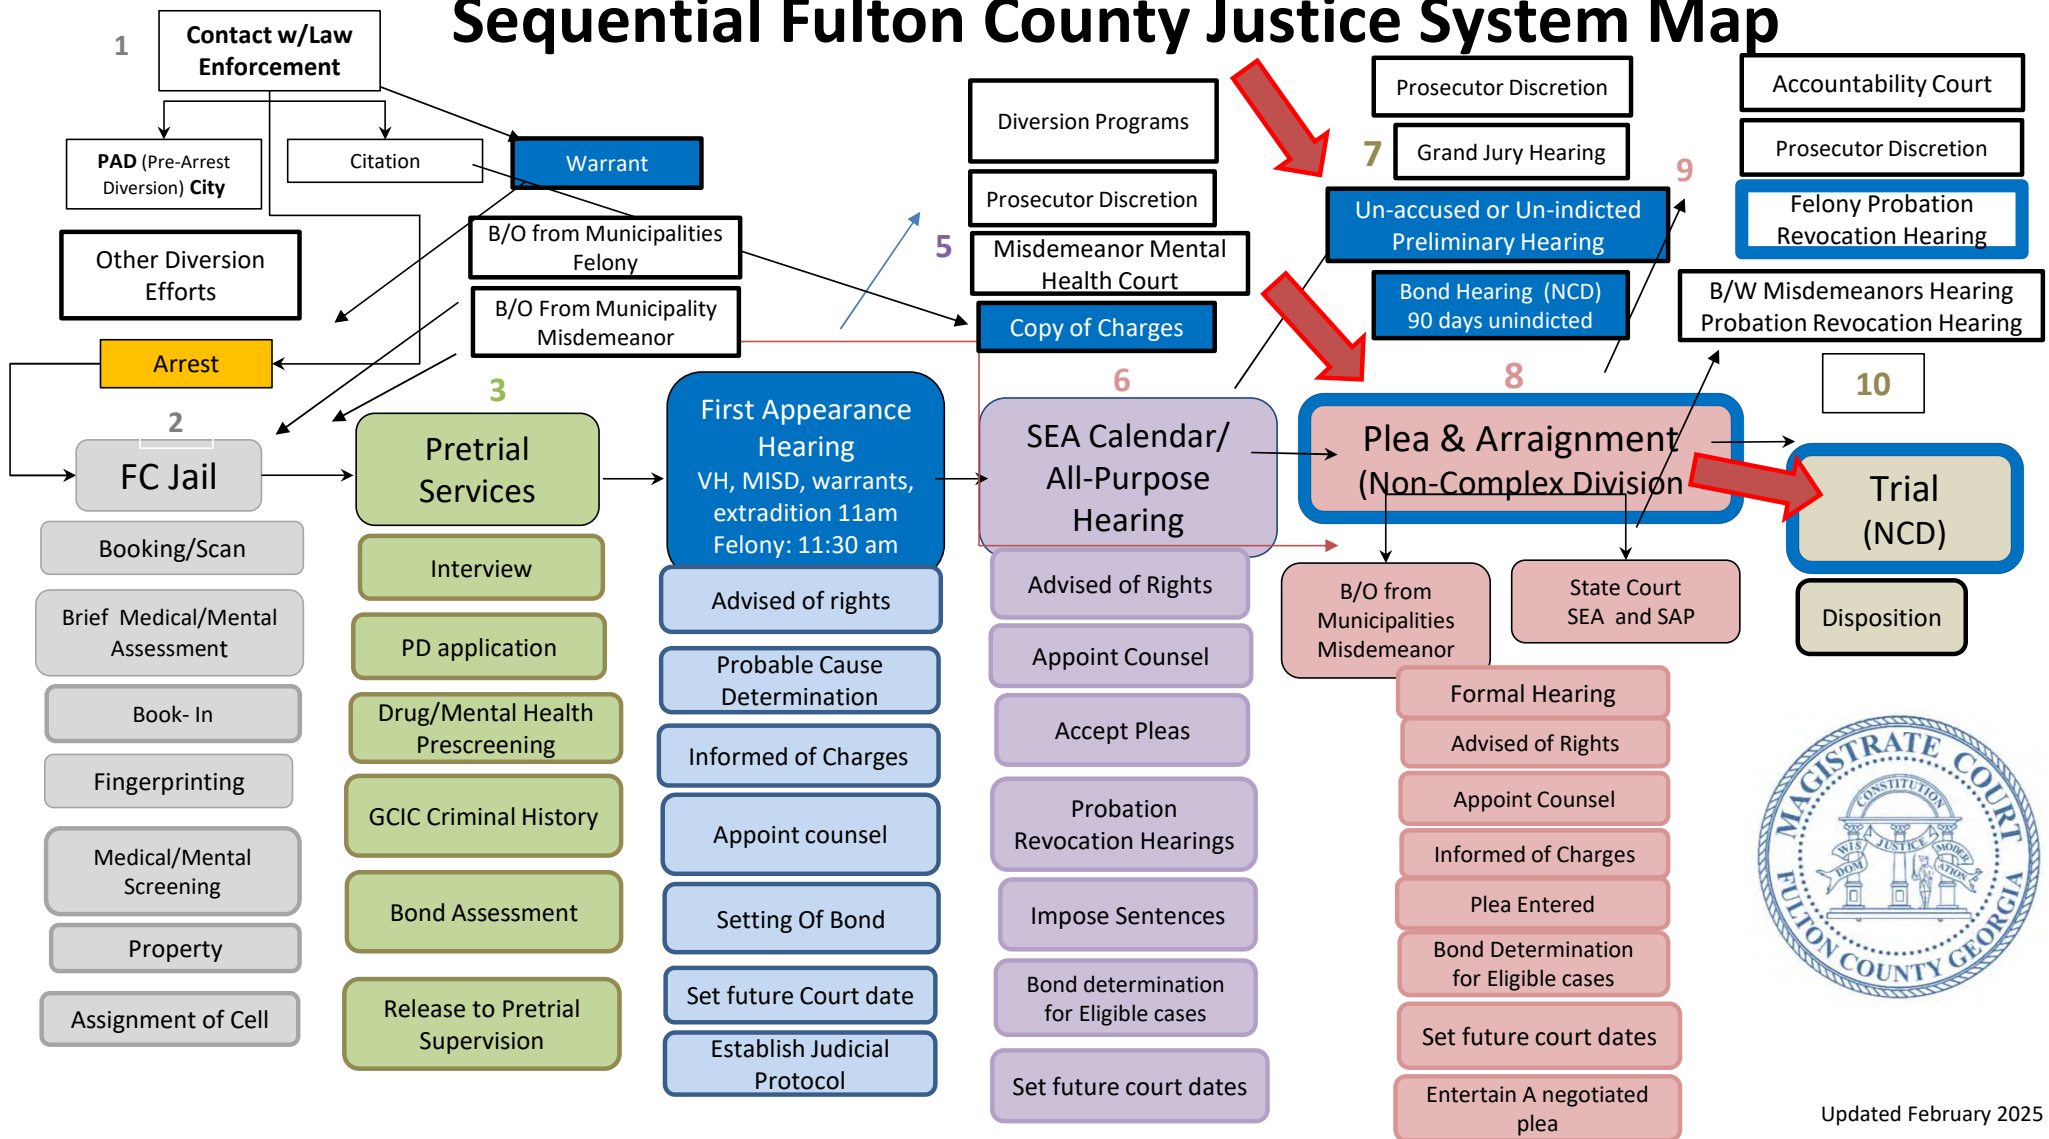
Sequential Fulton County Justice System Map

1

Contact w/Law Enforcement

PAD (Pre-Arrest Diversion) City

Citation

Warrant

Other Diversion Efforts

B/O from Municipalities Felony

B/O From Municipality Misdemeanor

Arrest

2

FC Jail

Booking/Scan

Brief Medical/Mental Assessment

Book- In

Fingerprinting

Medical/Mental Screening

Property

Assignment of Cell

3

Pretrial Services

Interview

PD application

Drug/Mental Health Prescreening

GCIC Criminal History

Bond Assessment

Release to Pretrial Supervision

First Appearance Hearing
VH, MISD, warrants, extradition 11am
Felony: 11:30 am

Advised of rights

Probable Cause Determination

Informed of Charges

Appoint counsel

Setting Of Bond

Set future Court date

Establish Judicial Protocol

Diversion Programs

Prosecutor Discretion

5

Misdemeanor Mental Health Court

Copy of Charges

6

SEA Calendar/ All-Purpose Hearing

Advised of Rights

Appoint Counsel

Accept Pleas

Probation Revocation Hearings

Impose Sentences

Bond determination for Eligible cases

Set future court dates

Prosecutor Discretion

7

Grand Jury Hearing

Un-accused or Un-indicted Preliminary Hearing

Bond Hearing (NCD) 90 days unindicted

8

Plea & Arraignment (Non-Complex Division

B/O from Municipalities Misdemeanor

State Court SEA and SAP

Formal Hearing

Advised of Rights

Appoint Counsel

Informed of Charges

Plea Entered

Bond Determination for Eligible cases

Set future court dates

Entertain A negotiated plea

9

Accountability Court

Prosecutor Discretion

Felony Probation Revocation Hearing

B/W Misdemeanors Hearing Probation Revocation Hearing

10

Trial (NCD)

Disposition

MAGISTRATE COURT FULTON COUNTY GEORGIA CONSTITUTION WISDOM JUSTICE MODERATION

Updated February 2025